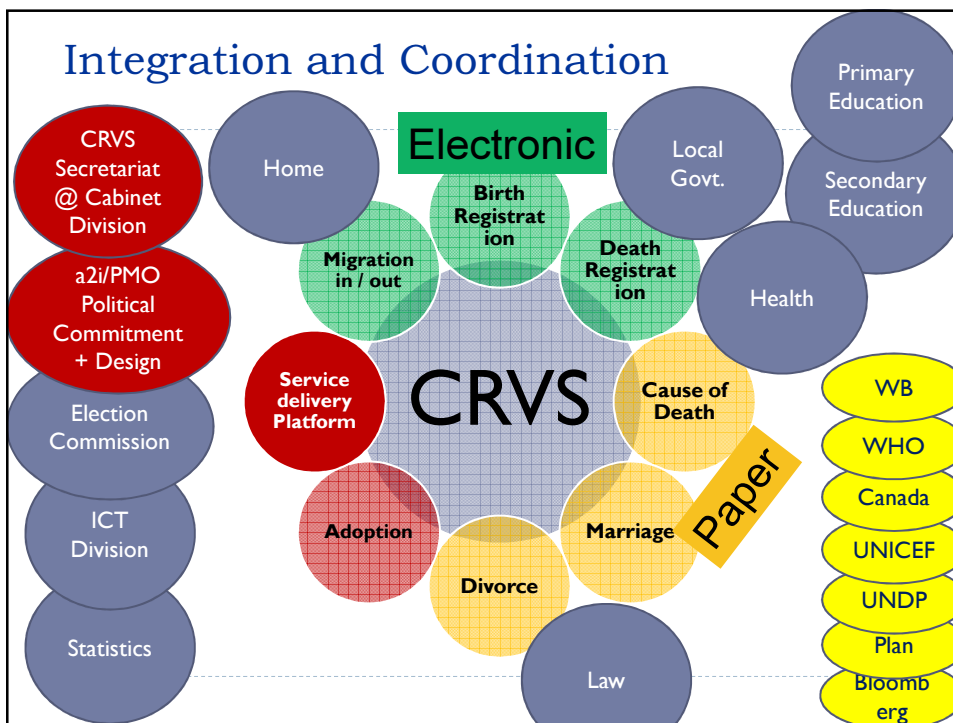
Integration and Coordination

CRVS Secretariat @ Cabinet Division

a2i/PMO Political Commitment + Design

Election Commission

ICT Division

Statistics

Home

Electronic

Birth Registration

Migration in / out

Death Registration

Local Govt.

Primary Education

Secondary Education

Health

Service delivery Platform

CRVS

Cause of Death

Paper

Adoption

Marriage

Divorce

Law

WB

WHO

Canada

UNICEF

UNDP

Plan

Bloomberg